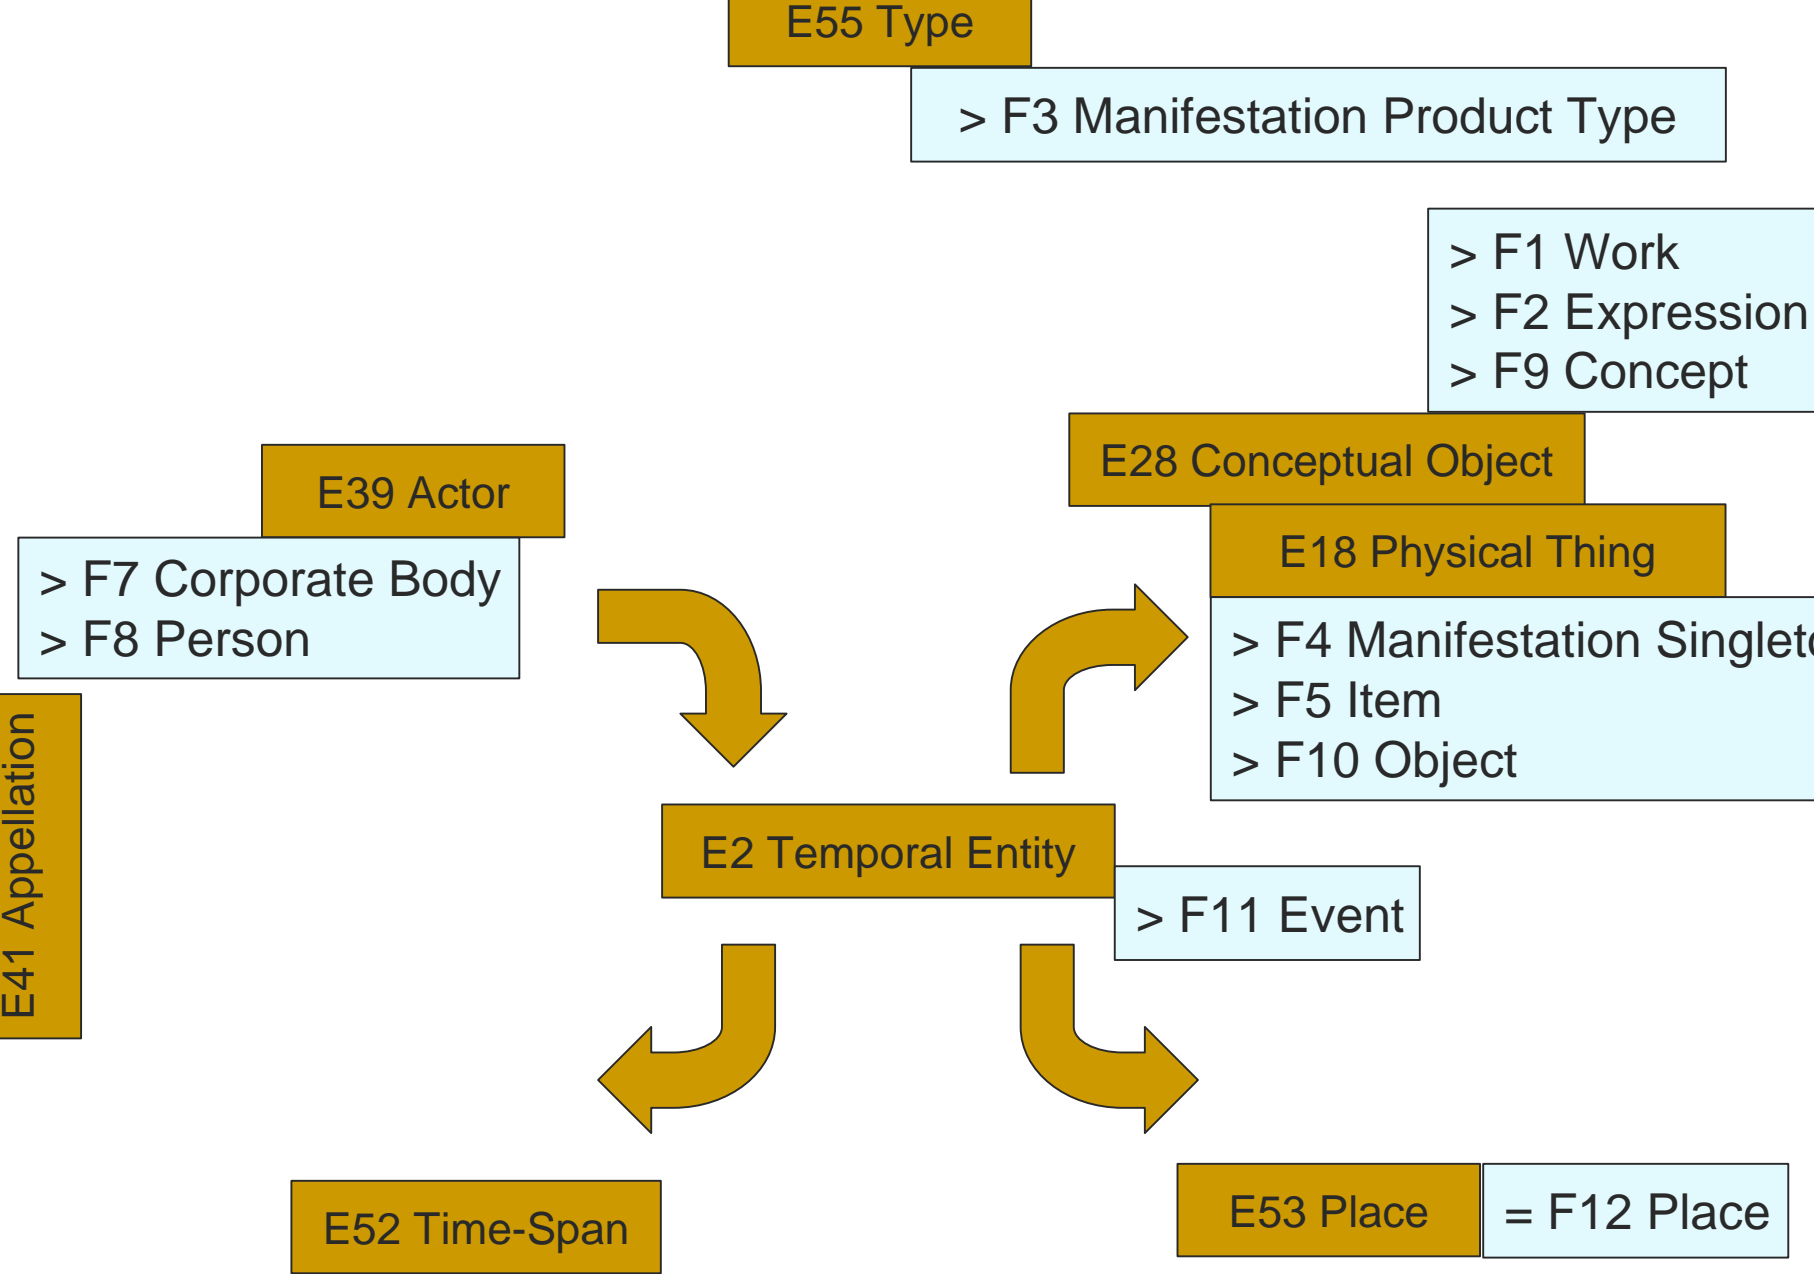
E55 Type

> F3 Manifestation Product Type

> F1 Work
> F2 Expression
> F9 Concept

E28 Conceptual Object

E39 Actor

> F7 Corporate Body
> F8 Person

E18 Physical Thing

> F4 Manifestation Singlet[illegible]
> F5 Item
> F10 Object

E41 Appellation

E2 Temporal Entity

> F11 Event

E52 Time-Span

E53 Place

= F12 Place